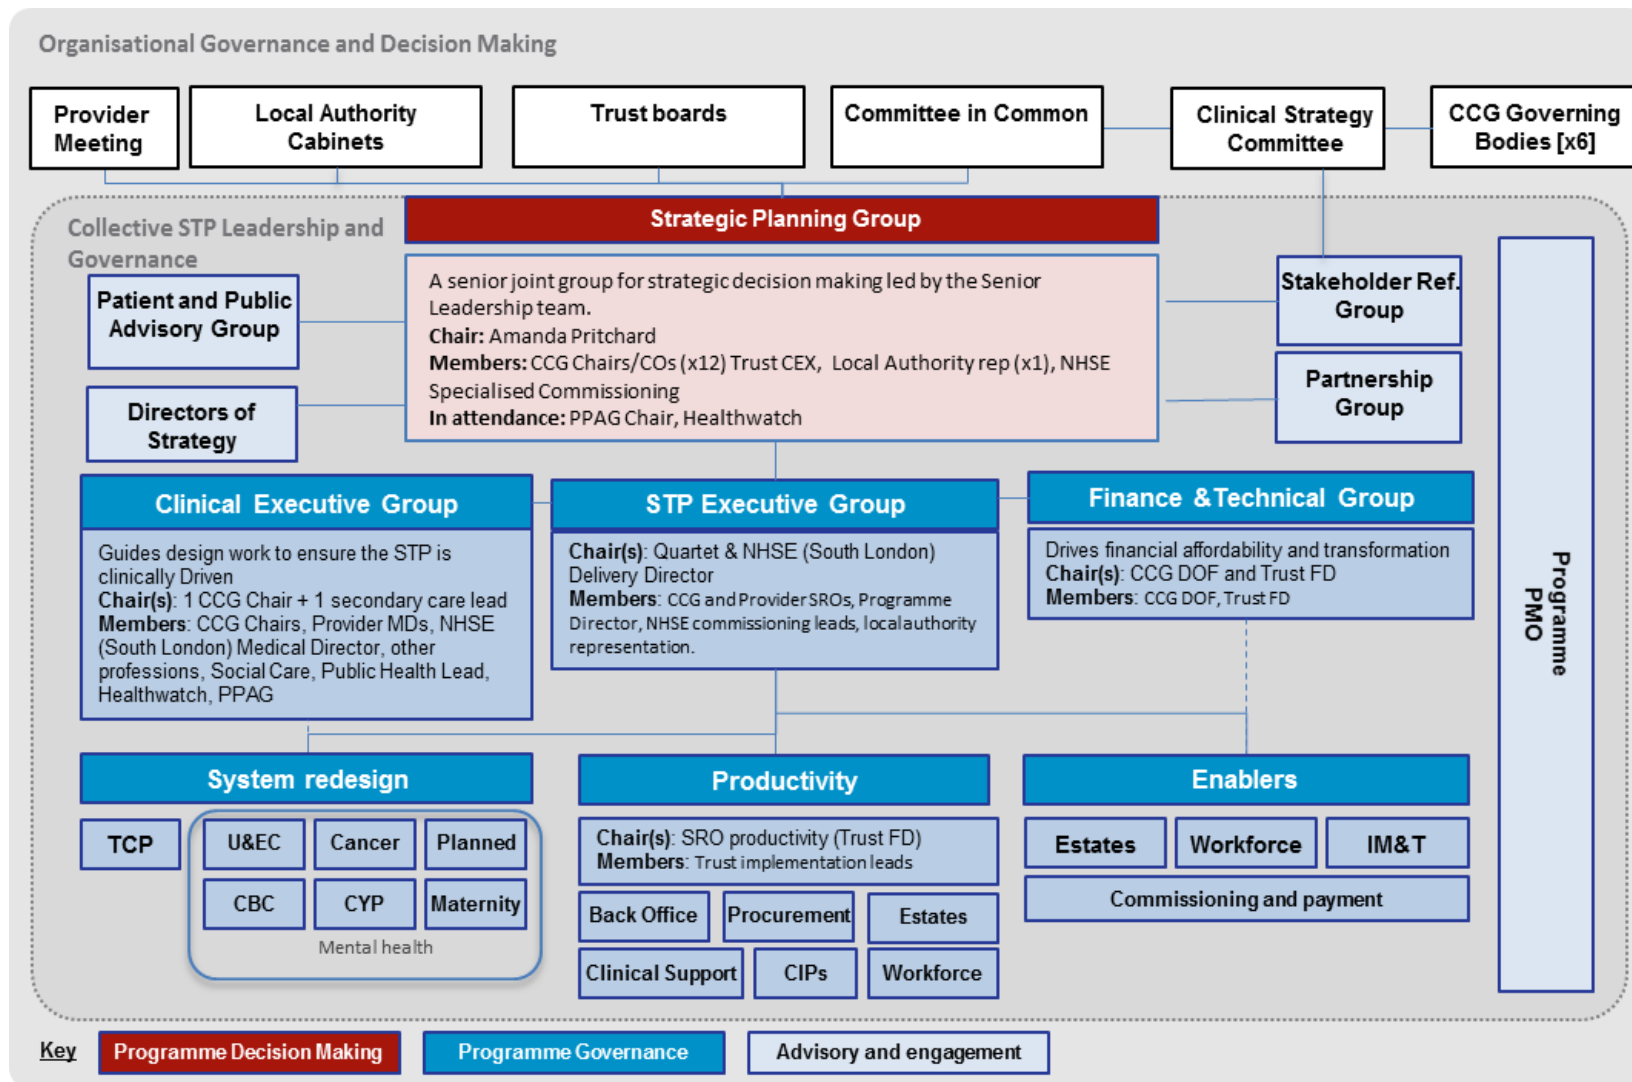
Organisational Governance and Decision Making

Provider Meeting

Local Authority Cabinets

Trust boards

Committee in Common

Clinical Strategy Committee

CCG Governing Bodies [x6]

Collective STP Leadership and Governance

Strategic Planning Group

A senior joint group for strategic decision making led by the Senior Leadership team.
**Chair:** Amanda Pritchard
**Members:** CCG Chairs/COs (x12) Trust CEX, Local Authority rep (x1), NHSE Specialised Commissioning
**In attendance:** PPAG Chair, Healthwatch

Patient and Public Advisory Group

Directors of Strategy

Stakeholder Ref. Group

Partnership Group

Programme PMO

Clinical Executive Group

Guides design work to ensure the STP is clinically Driven
**Chair(s)**: 1 CCG Chair + 1 secondary care lead
**Members**: CCG Chairs, Provider MDs, NHSE (South London) Medical Director, other professions, Social Care, Public Health Lead, Healthwatch, PPAG

STP Executive Group

**Chair(s)**: Quartet & NHSE (South London) Delivery Director
**Members**: CCG and Provider SROs, Programme Director, NHSE commissioning leads, local authority representation.

Finance & Technical Group

Drives financial affordability and transformation
**Chair(s)**: CCG DOF and Trust FD
**Members**: CCG DOF, Trust FD

System redesign

TCP

U&EC

Cancer

Planned

CBC

CYP

Maternity

Mental health

Productivity

**Chair(s)**: SRO productivity (Trust FD)
**Members**: Trust implementation leads

Back Office

Procurement

Estates

Clinical Support

CIPs

Workforce

Enablers

Estates

Workforce

IM&T

Commissioning and payment

Key

Programme Decision Making

Programme Governance

Advisory and engagement